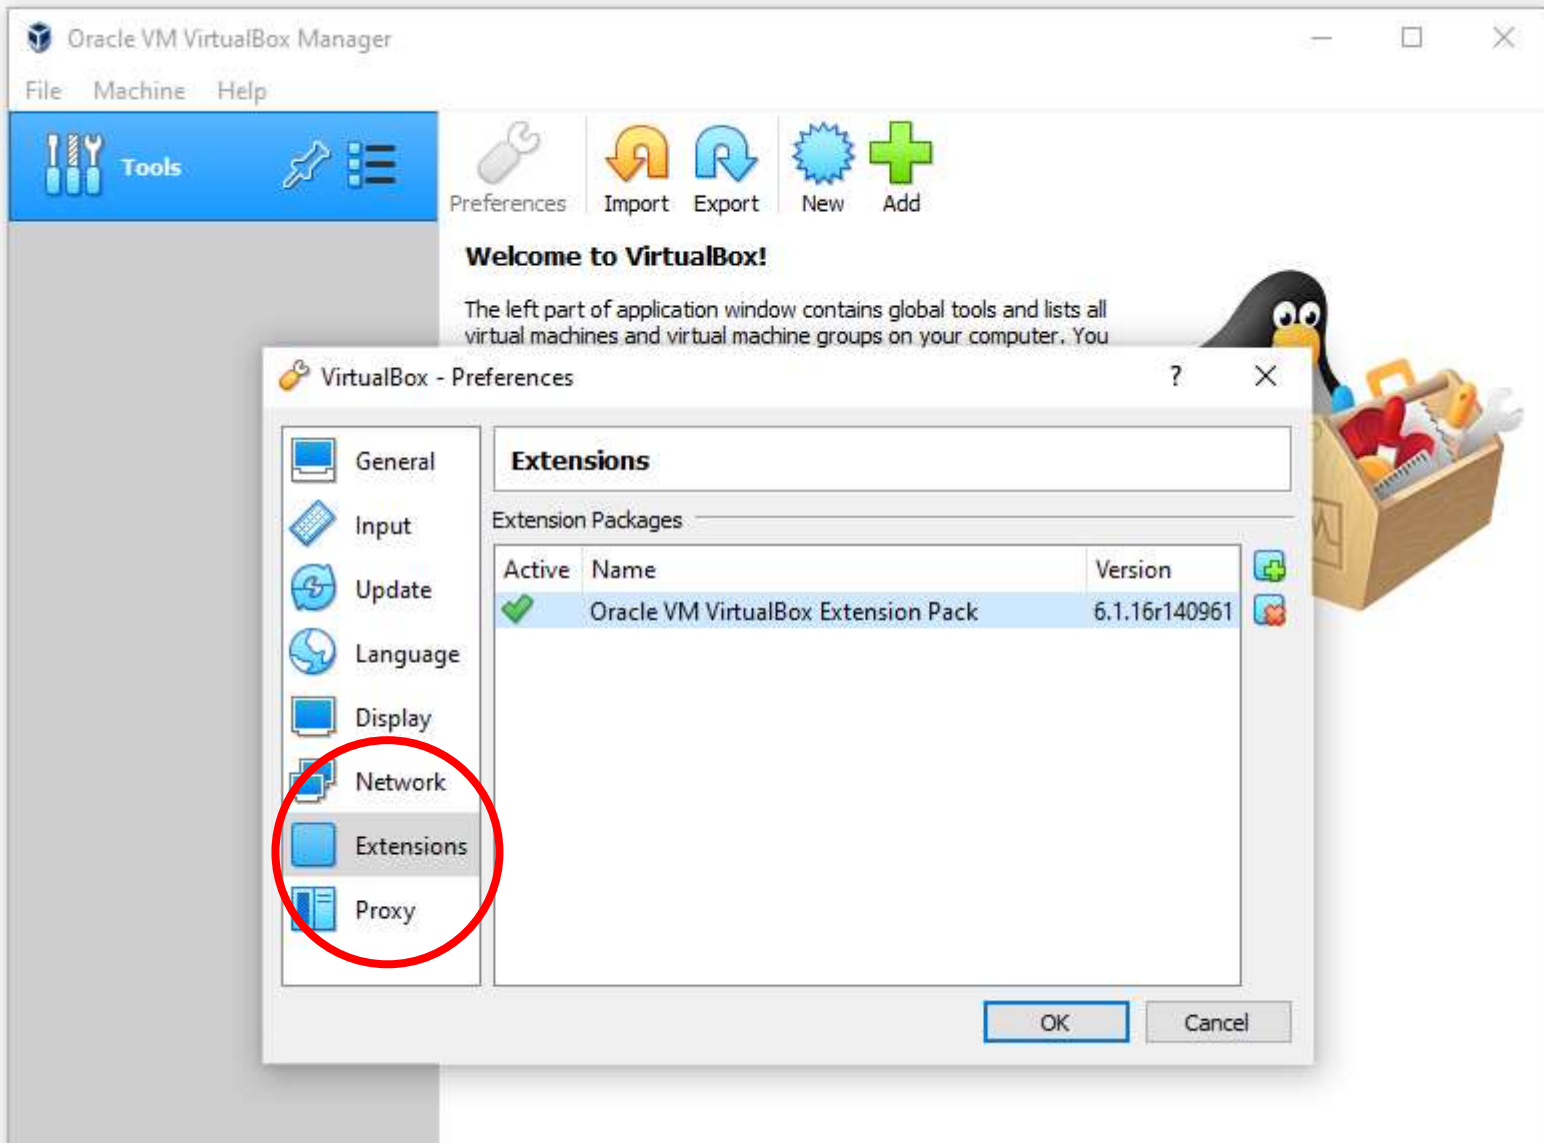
Oracle VM VirtualBox Manager

File Machine Help

Tools

Preferences Import Export New Add

Welcome to VirtualBox!

The left part of application window contains global tools and lists all virtual machines and virtual machine groups on your computer. You

VirtualBox - Preferences

?

General
Input
Update
Language
Display
Network
Extensions
Proxy

Extensions

Extension Packages

| Active | Name | Version |
|---|---|---|
| | Oracle VM VirtualBox Extension Pack | 6.1.16r140961 |

OK Cancel